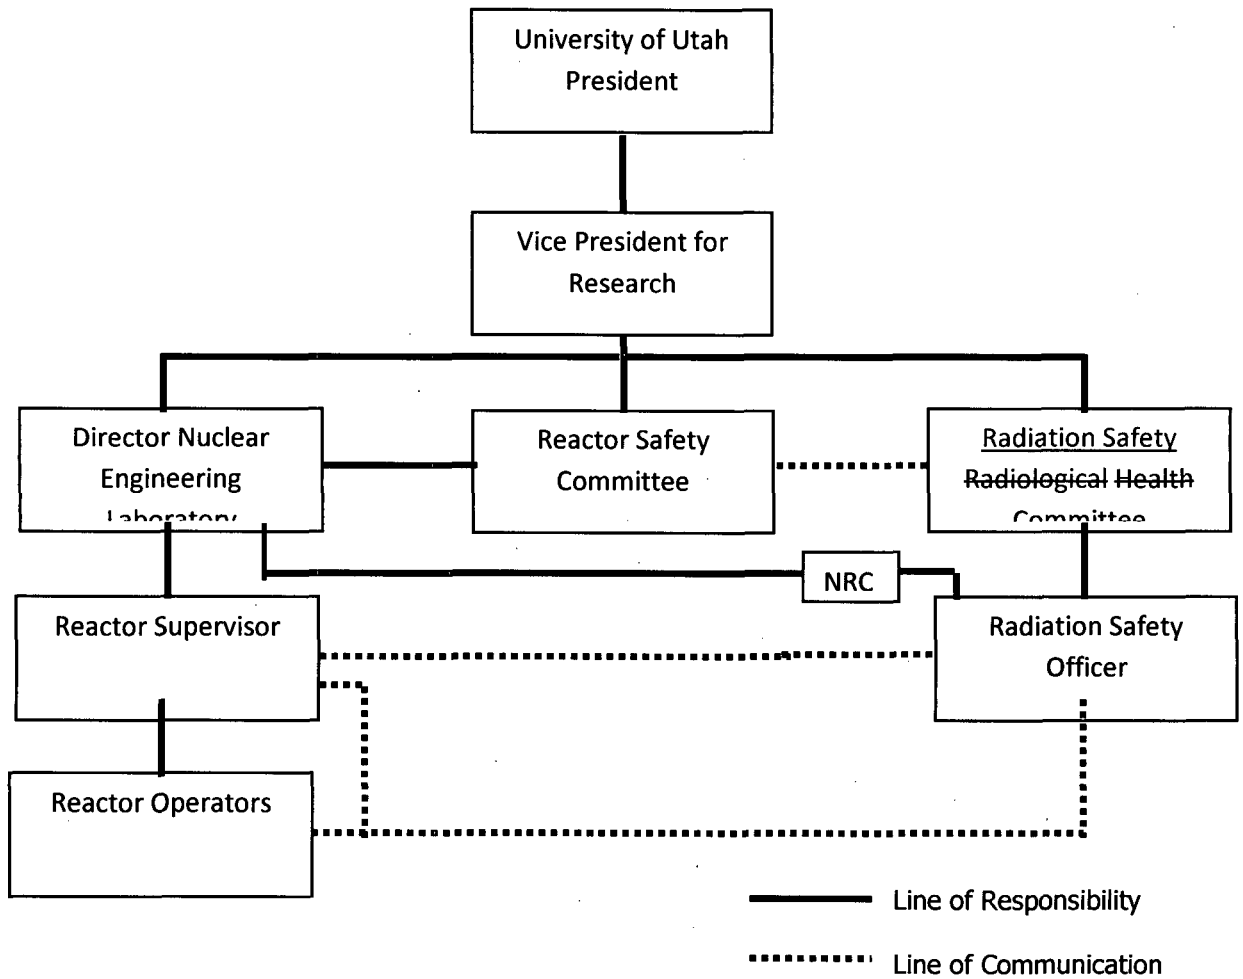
University of Utah President

Vice President for Research

Director Nuclear Engineering Laboratory

Reactor Safety Committee

Radiation Safety ~~Radiological Health~~ Committee

NRC

Reactor Supervisor

Radiation Safety Officer

Reactor Operators

Line of Responsibility

Line of Communication